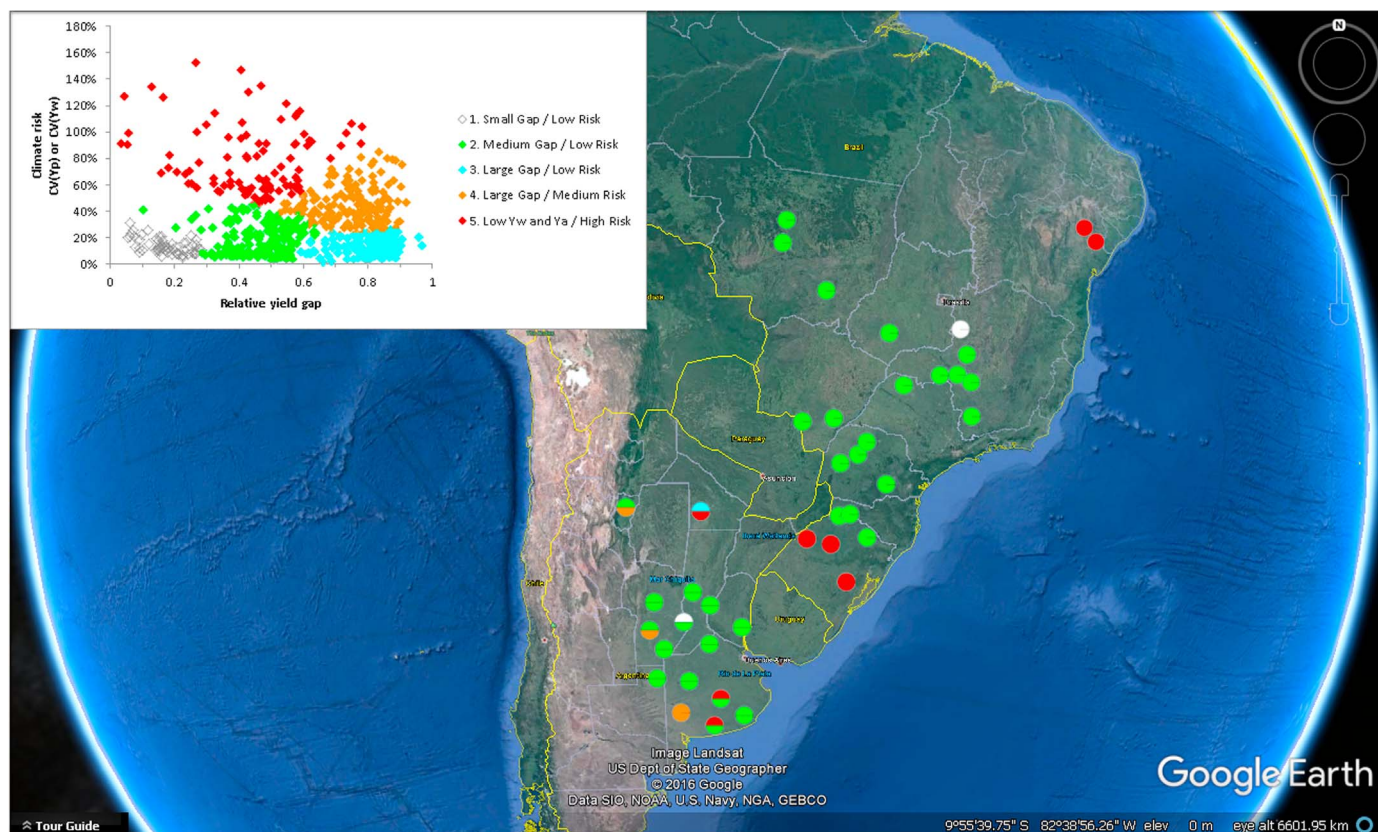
180%
160%
140%
120%
100%
80%
60%
40%
20%
0%
Climate risk
CV(Yp) or CV(Yw)
0
0.2
0.4
0.6
0.8
1
Relative yield gap

1. Small Gap / Low Risk
2. Medium Gap / Low Risk
3. Large Gap / Low Risk
4. Large Gap / Medium Risk
5. Low Yw and Ya / High Risk

N

Brasil
Paraguay
Uruguay
Chile

Image Landsat
US Dept of State Geographer
© 2016 Google
Data SIO, NOAA, U.S. Navy, NGA, GEBCO

Google Earth

Tour Guide

9°55'39.75" S 82°38'56.26" W elev 0 m eye alt 6601.95 km